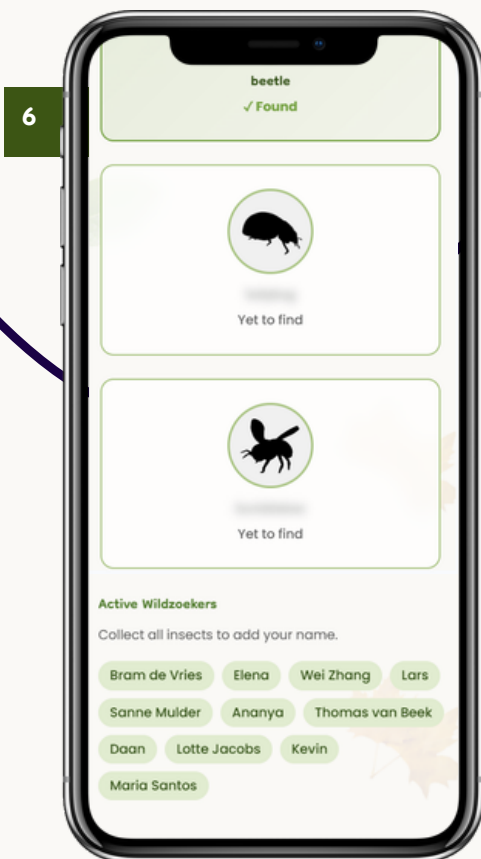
6

beetle
✓ Found

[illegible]
Yet to find

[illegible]
Yet to find

Active Wildzoekers

Collect all insects to add your name.

Bram de Vries
Elena
Wei Zhang
Lars
Sanne Mulder
Ananya
Thomas van Beek
Daan
Lotte Jacobs
Kevin
Maria Santos